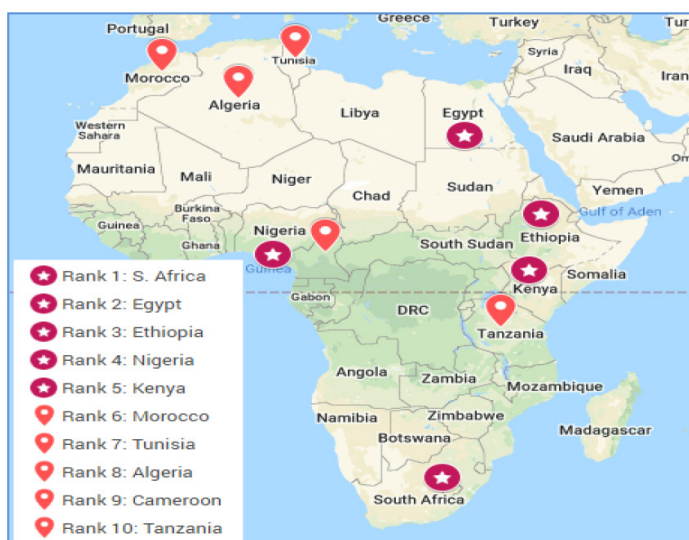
Portugal
Greece
Turkey
Tur
Morocco
Tunisia
Syria
Iraq
Iran
Algeria
Libya
Egypt
Western Sahara
Saudi Arabia
Om
Mauritania
Mali
Niger
Chad
Sudan
Yemen
Burkina Faso
Gulf of Aden
Guinea
Ghana
Nigeria
Ethiopia
South Sudan
Guinea
Somalia
Kenya
Gabon
DRC
Tanzania
Angola
Zambia
Mozambique
Namibia
Zimbabwe
Madagascar
Botswana
South Africa

Rank 1: S. Africa
Rank 2: Egypt
Rank 3: Ethiopia
Rank 4: Nigeria
Rank 5: Kenya
Rank 6: Morocco
Rank 7: Tunisia
Rank 8: Algeria
Rank 9: Cameroon
Rank 10: Tanzania